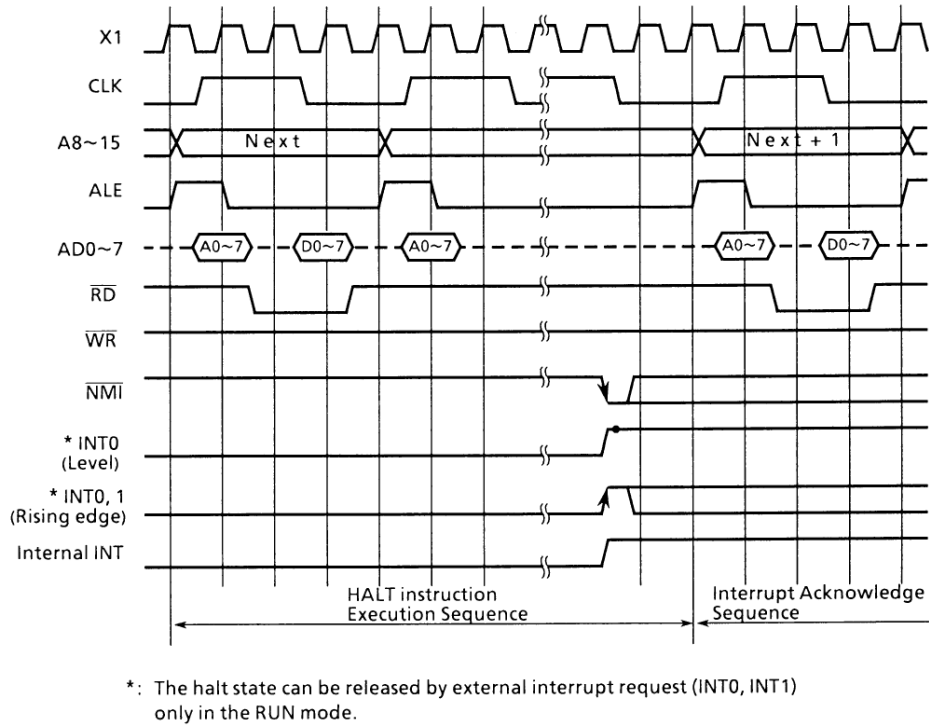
X1

CLK

A8~15

Next

Next + 1

ALE

AD0~7

A0~7

D0~7

A0~7

A0~7

D0~7

$\overline{RD}$

$\overline{WR}$

$\overline{NMI}$

* INT0
(Level)

* INT0, 1
(Rising edge)

Internal INT

HALT instruction
Execution Sequence

Interrupt Acknowledge
Sequence

*: The halt state can be released by external interrupt request (INT0, INT1) only in the RUN mode.